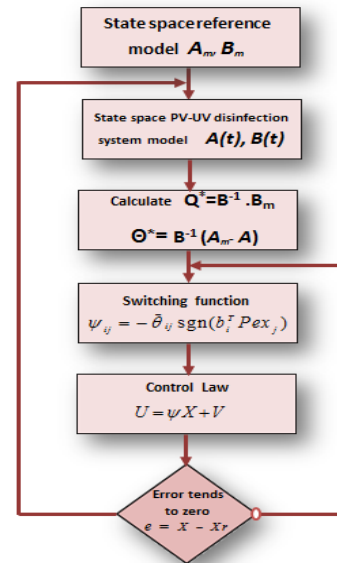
State space reference model $A_m, B_m$

State space PV-UV disinfection system model $A(t), B(t)$

Calculate $Q^*=B^{-1}.B_m$

$\Theta^*=B^{-1}(A_m-A)$

Switching function

$\psi_{ij}=-\bar{\theta}_{ij}\,\mathrm{sgn}(b_i^T Pex_j)$

Control Law

$U=\psi X+V$

Error tends to zero

$e=X-Xr$